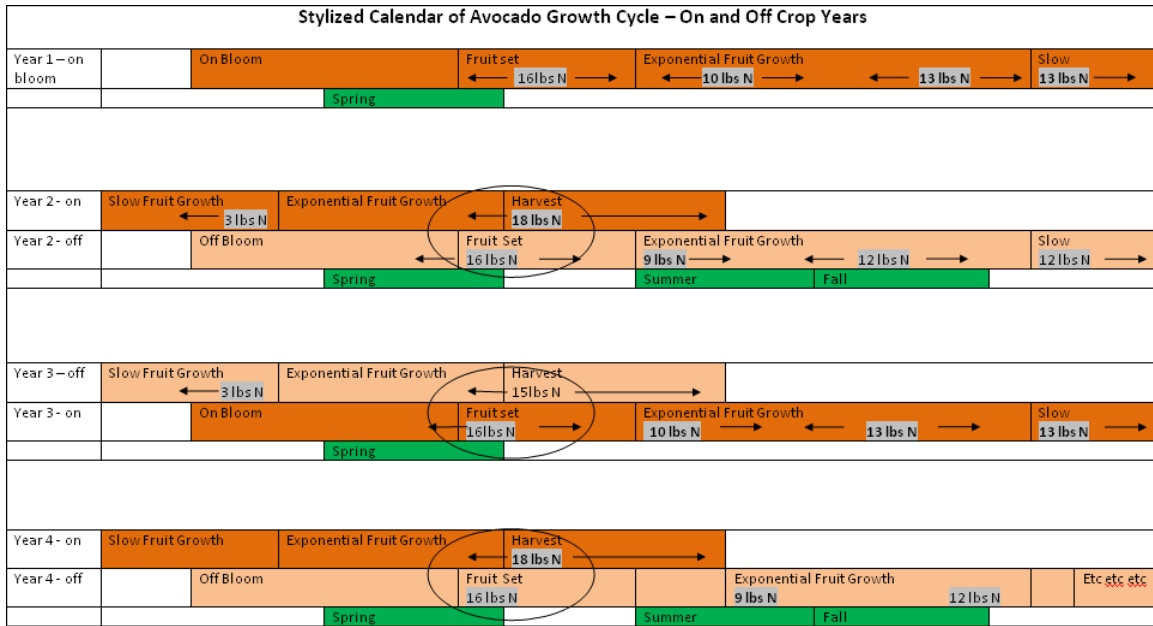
Stylized Calendar of Avocado Growth Cycle – On and Off Crop Years

| Year 1 – on bloom | | On Bloom | Fruit set 16lbs N | Exponential Fruit Growth 10 lbs N 13 lbs N | Slow 13 lbs N |
|---|---|---|---|---|---|
| | | Spring | | | |

| Year 2 - on | Slow Fruit Growth 3 lbs N | Exponential Fruit Growth | Harvest 18 lbs N | | |
|---|---|---|---|---|---|
| Year 2 - off | | Off Bloom | Fruit Set 16 lbs N | Exponential Fruit Growth 9 lbs N 12 lbs N | Slow 12 lbs N |
| | | Spring | | Summer Fall | |

| Year 3 – off | Slow Fruit Growth 3 lbs N | Exponential Fruit Growth | Harvest 15lbs N | | |
|---|---|---|---|---|---|
| Year 3 - on | | On Bloom | Fruit set 16lbs N | Exponential Fruit Growth 10 lbs N 13 lbs N | Slow 13 lbs N |
| | | Spring | | | |

| Year 4 - on | Slow Fruit Growth | Exponential Fruit Growth | Harvest 18 lbs N | | |
|---|---|---|---|---|---|
| Year 4 - off | | Off Bloom | Fruit Set 16 lbs N | Exponential Fruit Growth 9 lbs N 12 lbs N | Etc etc etc |
| | | Spring | | Summer Fall | |